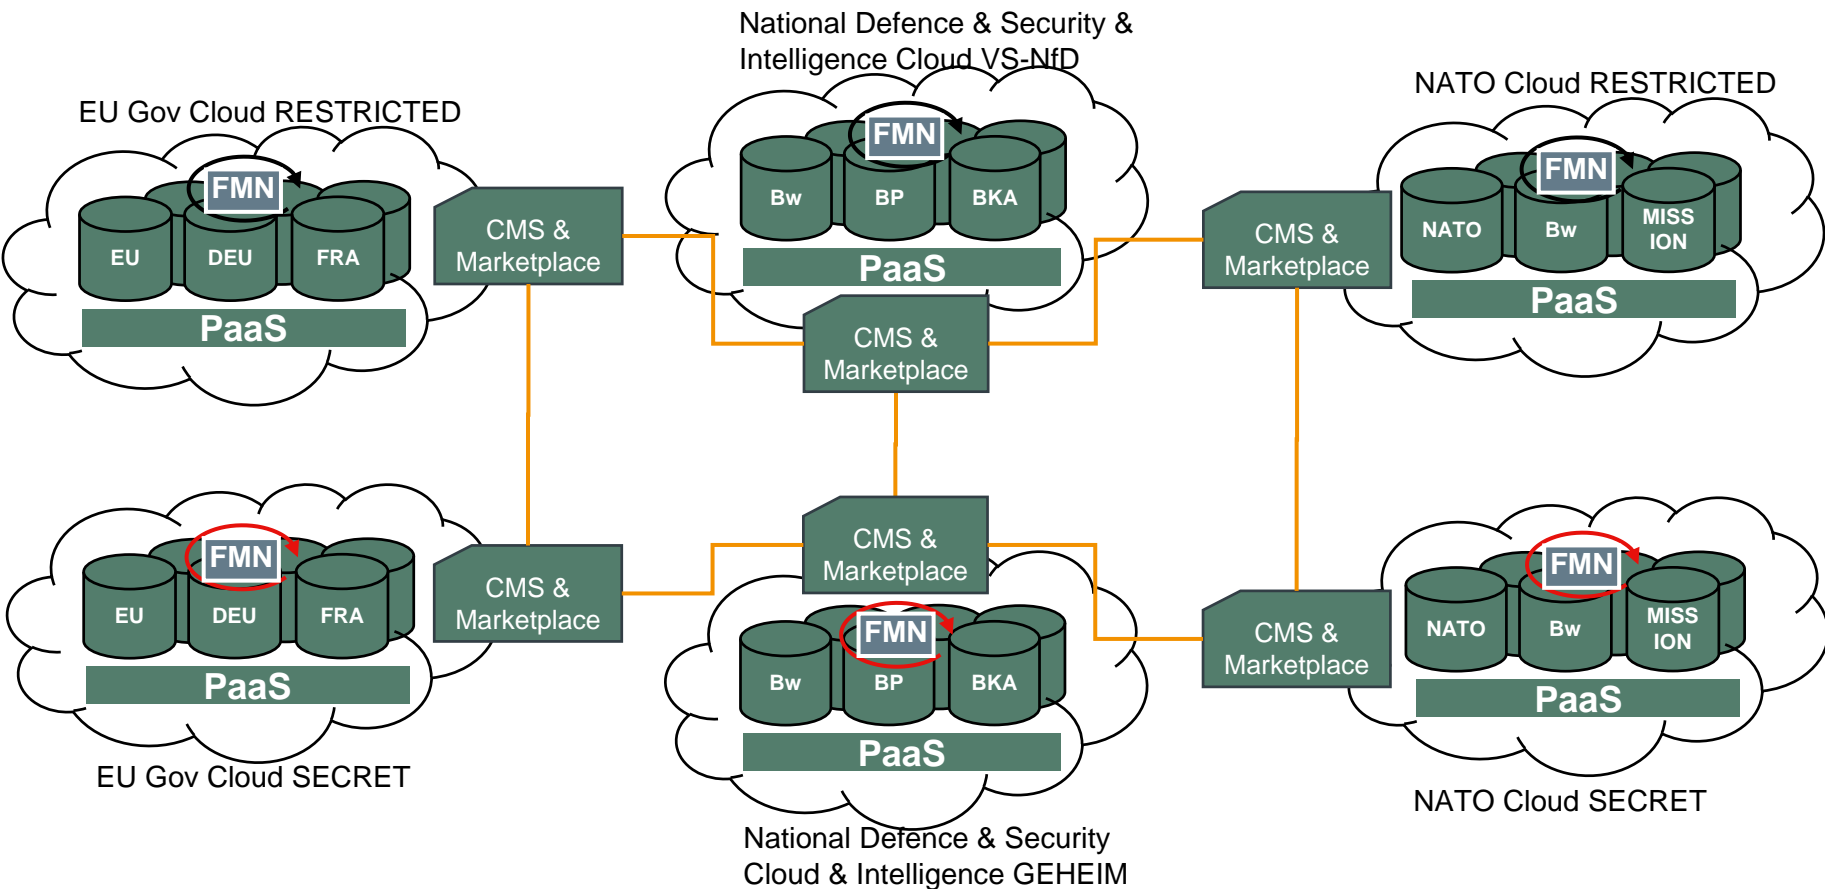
National Defence & Security & Intelligence Cloud VS-NfD

EU Gov Cloud RESTRICTED

NATO Cloud RESTRICTED

FMN

EU DEU FRA

PaaS

CMS & Marketplace

FMN

Bw BP BKA

PaaS

CMS & Marketplace

CMS & Marketplace

FMN

NATO Bw MISS ION

PaaS

FMN

EU DEU FRA

PaaS

CMS & Marketplace

CMS & Marketplace

FMN

Bw BP BKA

PaaS

CMS & Marketplace

FMN

NATO Bw MISS ION

PaaS

EU Gov Cloud SECRET

NATO Cloud SECRET

National Defence & Security Cloud & Intelligence GEHEIM